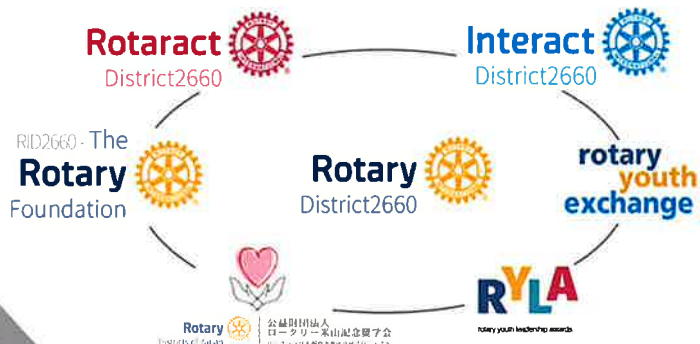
Rotaract
District2660

Interact
District2660

RID2660 - The
Rotary
Foundation

Rotary
District2660

rotary
youth
exchange

RYLA
rotary youth leadership awards

Rotary
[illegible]
公益財団法人
ロータリー米山記念奨学会
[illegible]